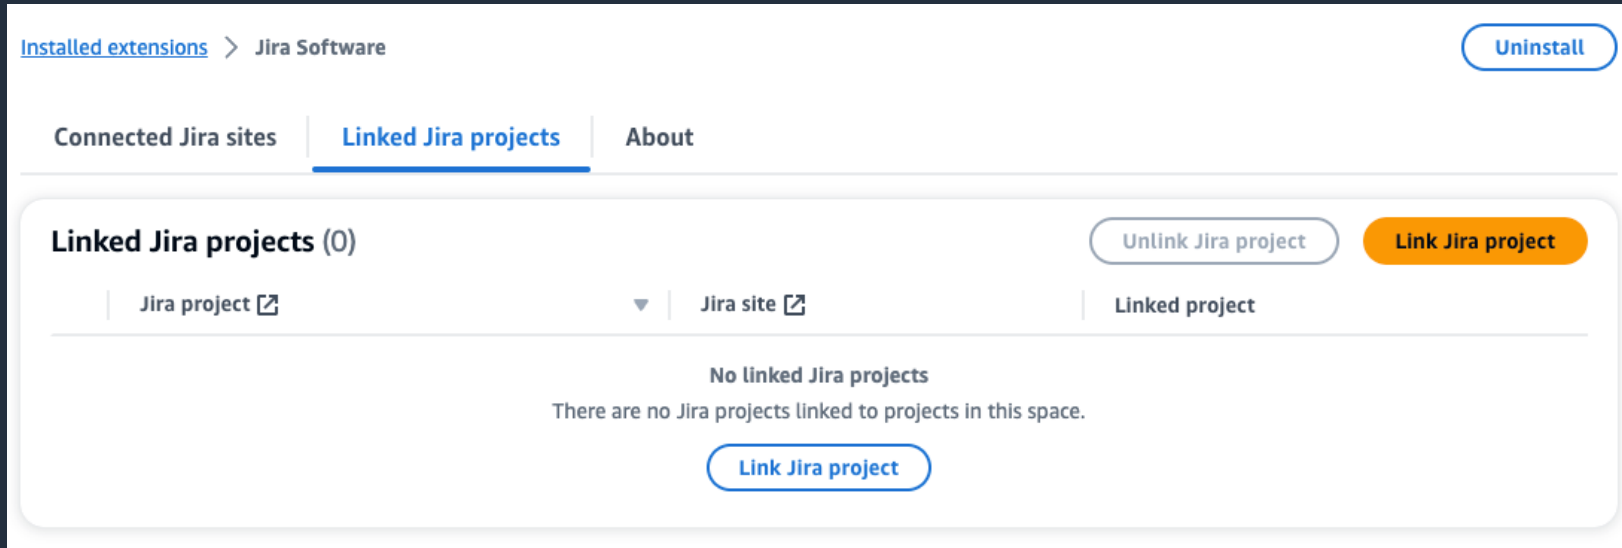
Installed extensions > Jira Software

Uninstall

Connected Jira sites | Linked Jira projects | About

Linked Jira projects (0)

Unlink Jira project

Link Jira project

| Jira project | Jira site | Linked project |
|---|---|---|

No linked Jira projects

There are no Jira projects linked to projects in this space.

Link Jira project